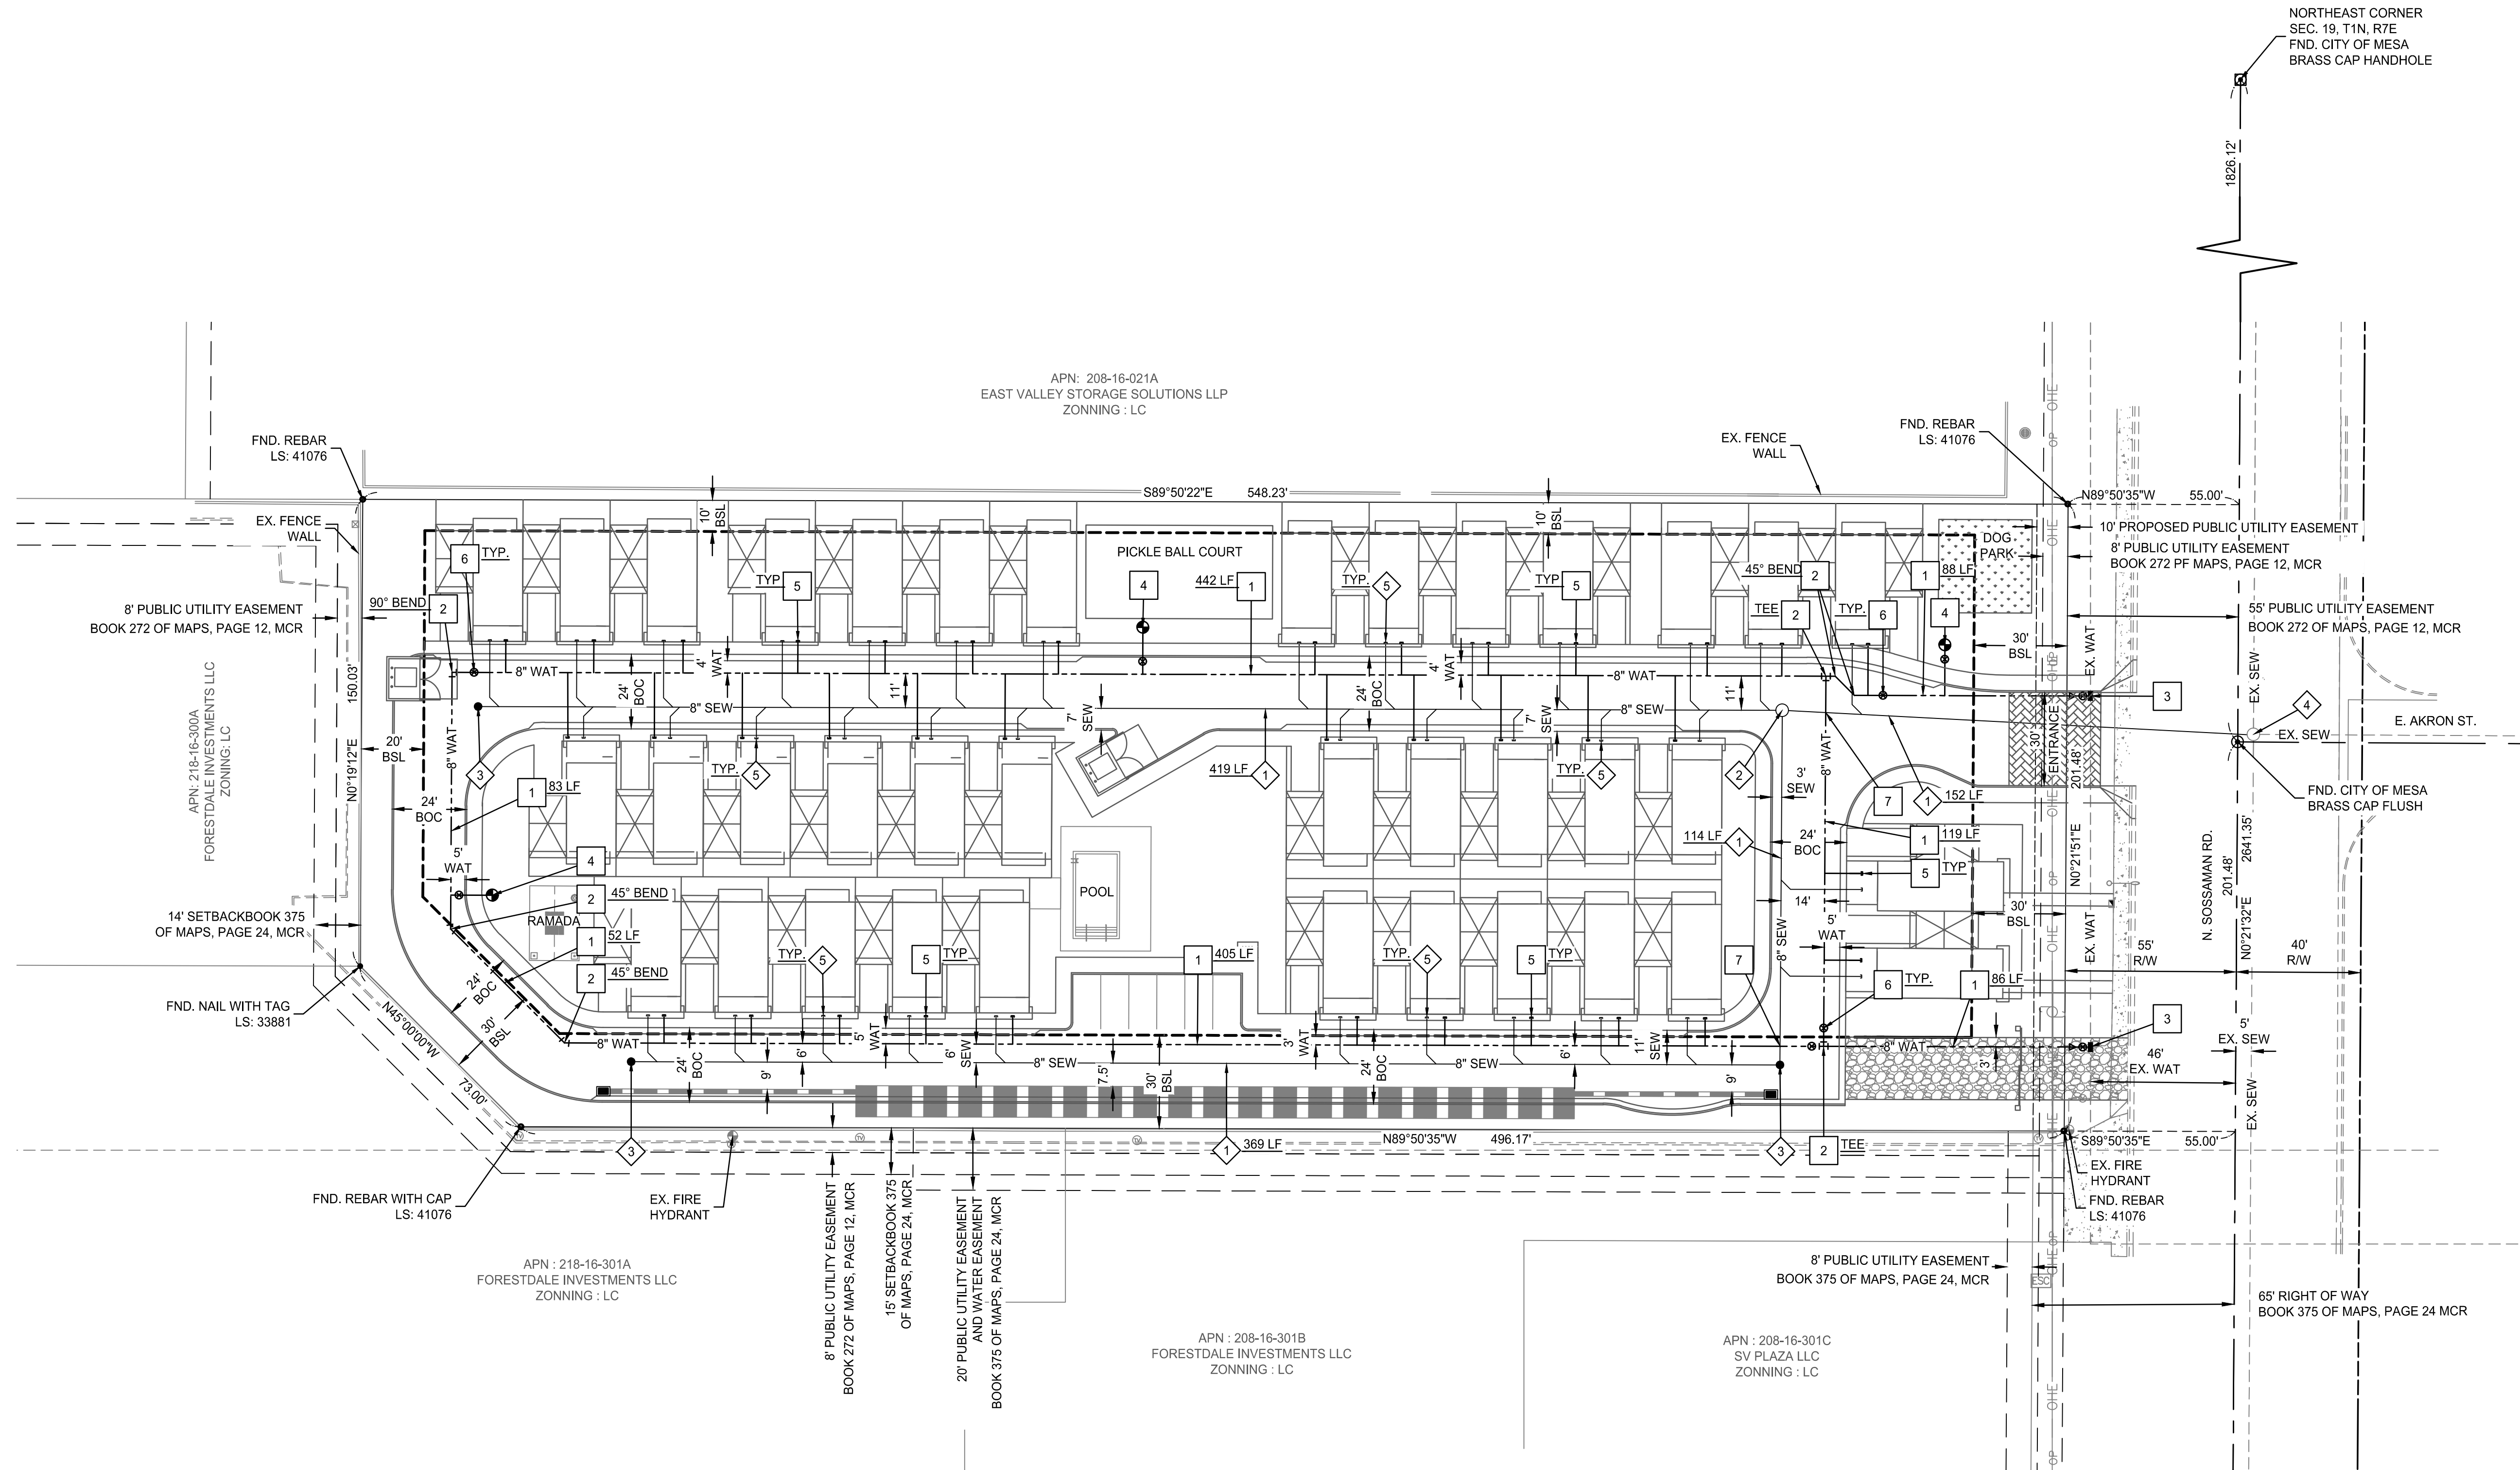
NORTHEAST CORNER
SEC. 19, T1N, R7E
FND. CITY OF MESA
BRASS CAP HANDHOLE

1826.12'

APN: 208-16-021A
EAST VALLEY STORAGE SOLUTIONS LLP
ZONNING : LC

FND. REBAR
LS: 41076

EX. FENCE
WALL

FND. REBAR
LS: 41076

S89°50'22"E 548.23'

N89°50'35"W 55.00'

EX. FENCE
WALL

10' BSL

10' BSL

10' PROPOSED PUBLIC UTILITY EASEMENT

8' PUBLIC UTILITY EASEMENT
BOOK 272 PF MAPS, PAGE 12, MCR

DOG PARK

PICKLE BALL COURT

6 TYP.

90° BEND 2

8' PUBLIC UTILITY EASEMENT
BOOK 272 OF MAPS, PAGE 12, MCR

4

442 LF 1

TYP 5

TYP. 5

TYP 5

45° BEND 2

1 88 LF

TEE 2

TYP. 6

4

55' PUBLIC UTILITY EASEMENT
BOOK 272 OF MAPS, PAGE 12, MCR

30' BSL

EX. WAT

EX. SEW

8" WAT

4' WAT

24' BOC

8" SEW

11'

7' SEW

24' BOC

4' WAT

8" WAT

11'

8" SEW

3

4

E. AKRON ST.

EX. SEW

APN: 218-16-300A
FORESTDALE INVESTS LLC
ZONING: LC

150.03'

N0°19'12"E

20' BSL

8" WAT

3

24' BOC

1 83 LF

TYP. 5

419 LF 1

TYP. 5

2

3' SEW

8" WAT

7

1 152 LF

30' ENTRANCE

201.48'

FND. CITY OF MESA
BRASS CAP FLUSH

5' WAT

4

2 45° BEND

RAMADA

1 52 LF

2 45° BEND

POOL

114 LF 1

24' BOC

1 119 LF

5 TYP

14'

5' WAT

30' BSL

N0°21'51"E

N. SOSSAMAN RD.
201.48'
2641.35'

14' SETBACKBOOK 375
OF MAPS, PAGE 24, MCR

TYP. 5

5 TYP

1 405 LF

TYP. 5

5 TYP

7

8" SEW

6 TYP.

1 86 LF

EX. WAT

55' R/W

N0°21'32"E

40' R/W

FND. NAIL WITH TAG
LS: 33881

24' BOC

30' BSL

N45°00'00"W

8" WAT

5' WAT

6' SEW

8" SEW

3' WAT

24' BOC

8" SEW

6'

11' SEW

8" WAT

3'

3

5' EX. SEW

46' EX. WAT

EX. SEW

73.00'

24' BOC

6'

9'

7.5'

30' BSL

9'

3

1 369 LF

N89°50'35"W 496.17'

3

2 TEE

S89°50'35"E 55.00'

EX. FIRE
HYDRANT

FND. REBAR
LS: 41076

FND. REBAR WITH CAP
LS: 41076

EX. FIRE
HYDRANT

8' PUBLIC UTILITY EASEMENT
BOOK 272 OF MAPS, PAGE 12, MCR

15' SETBACKBOOK 375
OF MAPS, PAGE 24, MCR

20' PUBLIC UTILITY EASEMENT
AND WATER EASEMENT
BOOK 375 OF MAPS, PAGE 24, MCR

8' PUBLIC UTILITY EASEMENT
BOOK 375 OF MAPS, PAGE 24, MCR

65' RIGHT OF WAY
BOOK 375 OF MAPS, PAGE 24 MCR

APN : 218-16-301A
FORESTDALE INVESTMENTS LLC
ZONNING : LC

APN : 208-16-301B
FORESTDALE INVESTMENTS LLC
ZONNING : LC

APN : 208-16-301C
SV PLAZA LLC
ZONNING : LC

OHE
OP